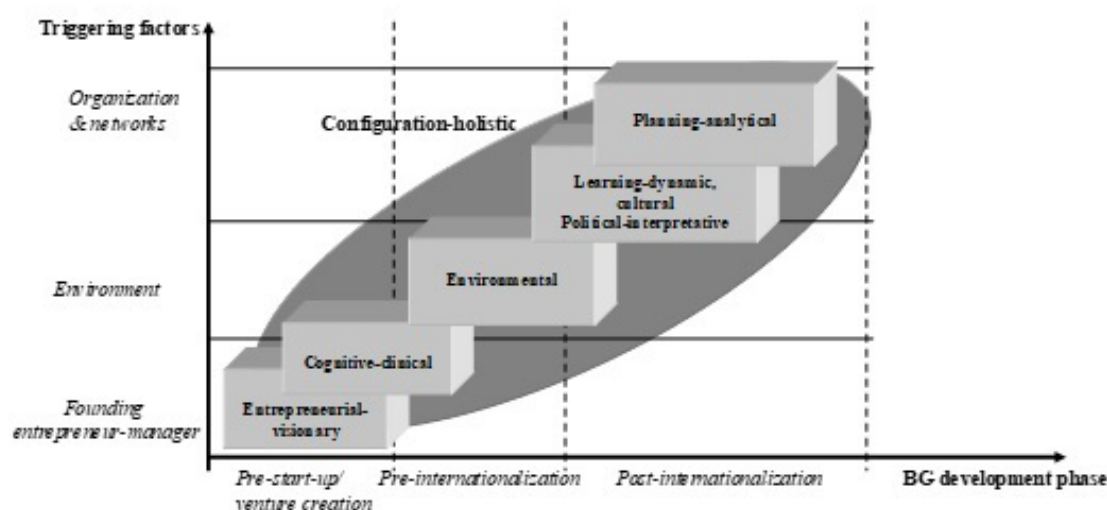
Triggering factors

Organization & networks

Environment

Founding entrepreneur-manager

Configuration-holistic

Planning-analytical

Learning-dynamic, cultural
Political-interpretative

Environmental

Cognitive-clinical

Entrepreneurial-visionary

Pre-start-up/ venture creation

Pre-internationalization

Post-internationalization

BG development phase